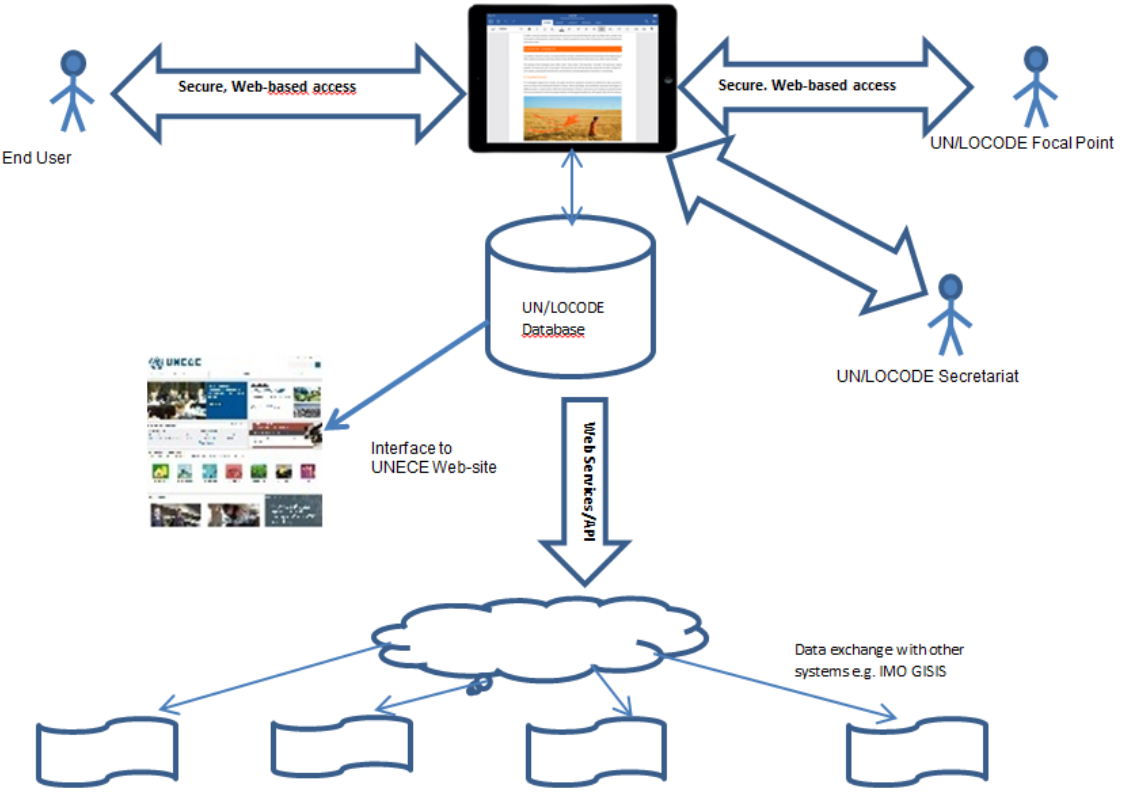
Secure, Web-based access

Secure. Web-based access

End User

UN/LOCODE Focal Point

UN/LOCODE Database

UN/LOCODE Secretariat

UNECE

Interface to UNECE Web-site

Web Services/API

Data exchange with other systems e.g. IMO GISIS